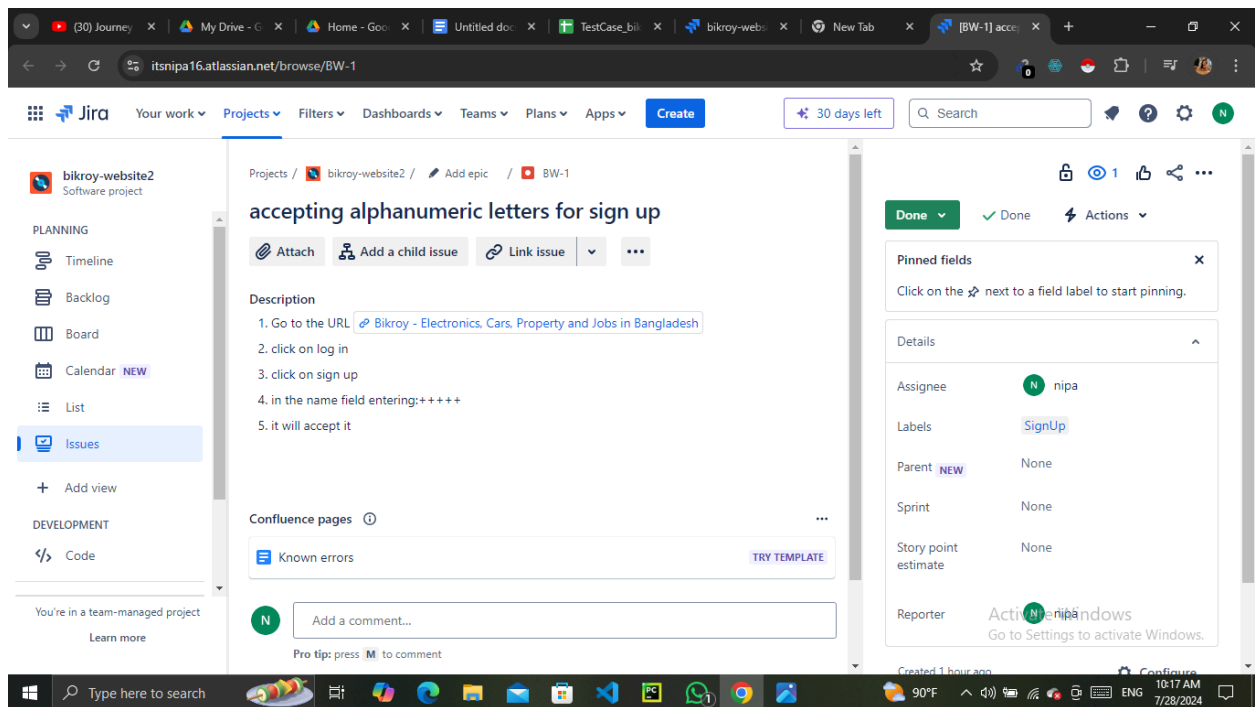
(30) Journey ×  My Drive - G ×  Home - Goo ×  Untitled doc ×  TestCase_bik ×  bikroy-webs ×  New Tab ×  [BW-1] acce ×  +

itsnipa16.atlassian.net/browse/BW-1

Jira  Your work  Projects  Filters  Dashboards  Teams  Plans  Apps  Create  30 days left  Search  N

bikroy-website2
Software project

PLANNING
Timeline
Backlog
Board
Calendar NEW
List
Issues
Add view

DEVELOPMENT
Code

You're in a team-managed project
Learn more

Projects / bikroy-website2 / Add epic / BW-1

accepting alphanumeric letters for sign up

Attach  Add a child issue  Link issue  ...

Description
1. Go to the URL Bikroy - Electronics, Cars, Property and Jobs in Bangladesh
2. click on log in
3. click on sign up
4. in the name field entering:+++++
5. it will accept it

Confluence pages
Known errors  TRY TEMPLATE

N  Add a comment...
Pro tip: press M to comment

1

Done  Done  Actions

Pinned fields
Click on the next to a field label to start pinning.

Details

Assignee  N nipa
Labels  SignUp
Parent NEW  None
Sprint  None
Story point estimate  None
Reporter  N nipa

Activate Windows
Go to Settings to activate Windows.

Created 1 hour ago  Configure

Type here to search  90°F  ENG  10:17 AM 7/28/2024